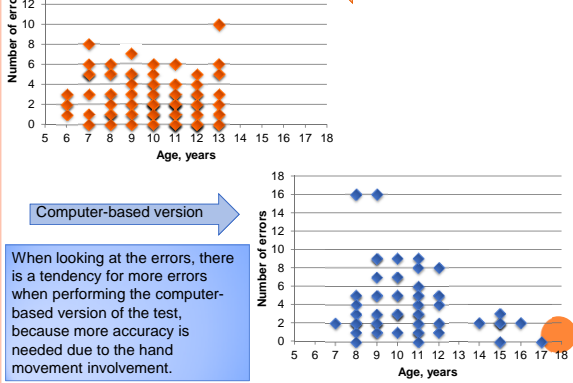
Number of errors
12
10
8
6
4
2
0
5 6 7 8 9 10 11 12 13 14 15 16 17 18
Age, years

Computer-based version

When looking at the errors, there is a tendency for more errors when performing the computer-based version of the test, because more accuracy is needed due to the hand movement involvement.

Number of errors
18
16
14
12
10
8
6
4
2
0
5 6 7 8 9 10 11 12 13 14 15 16 17 18
Age, years